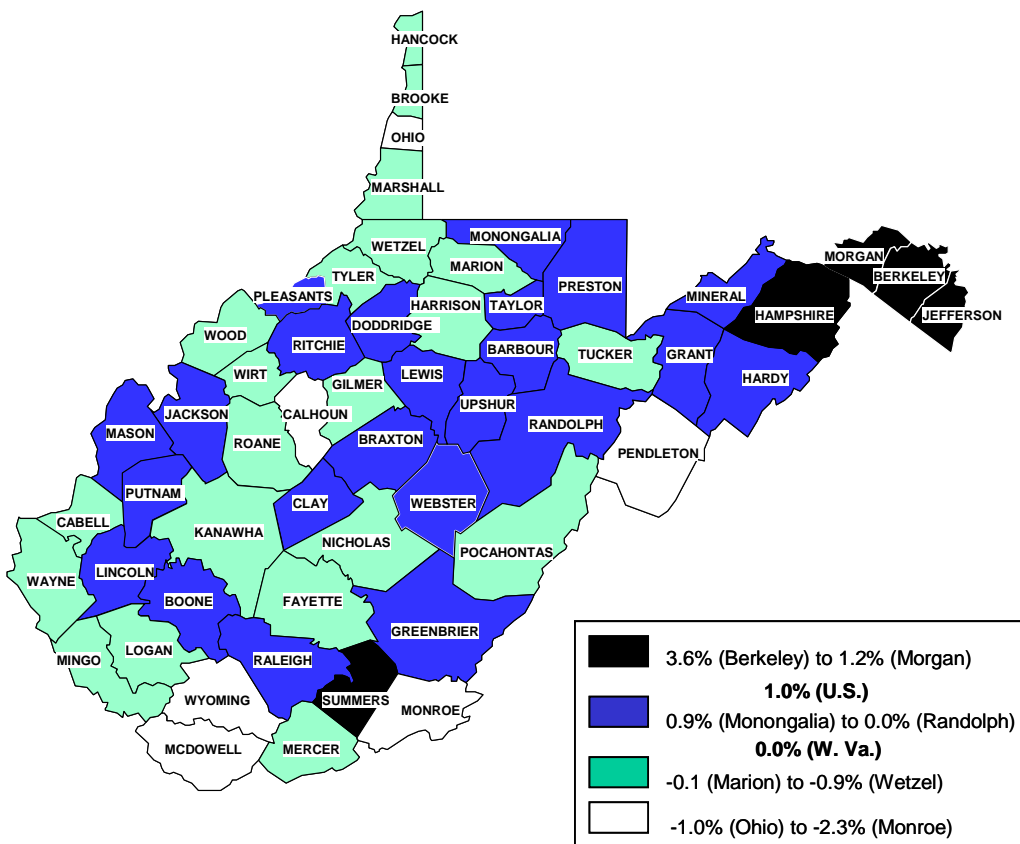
HANCOCK
BROOKE
OHIO
MARSHALL
WETZEL
MONONGALIA
MARION
TYLER
PLEASANTS
HARRISON
TAYLOR
PRESTON
MINERAL
MORGAN
BERKELEY
HAMPSHIRE
JEFFERSON
WOOD
DODDRIDGE
RITCHIE
BARBOUR
TUCKER
GRANT
WIRT
GILMER
LEWIS
HARDY
JACKSON
CALHOUN
UPSHUR
MASON
ROANE
BRAXTON
RANDOLPH
PENDLETON
PUTNAM
CLAY
WEBSTER
CABELL
KANAWHA
NICHOLAS
POCAHONTAS
WAYNE
LINCOLN
BOONE
FAYETTE
GREENBRIER
MINGO
LOGAN
RALEIGH
SUMMERS
WYOMING
MONROE
MCDOWELL
MERCER

3.6% (Berkeley) to 1.2% (Morgan)
1.0% (U.S.)
0.9% (Monongalia) to 0.0% (Randolph)
0.0% (W. Va.)
-0.1 (Marion) to -0.9% (Wetzel)
-1.0% (Ohio) to -2.3% (Monroe)